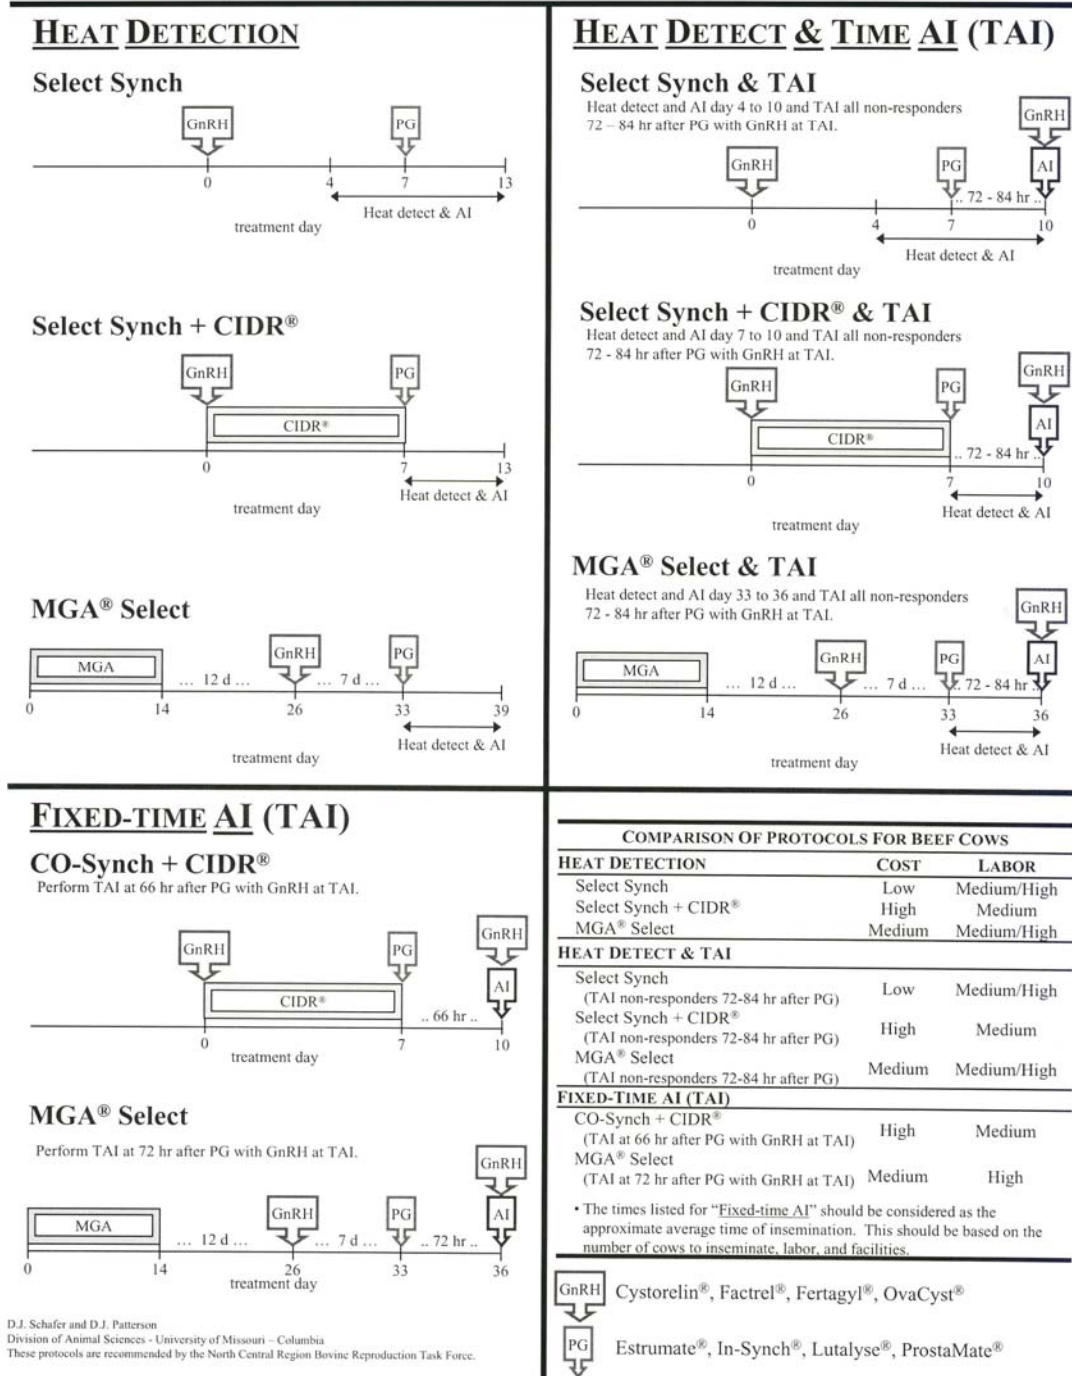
HEAT DETECTION

Select Synch

GnRH PG

0 4 7 13

Heat detect & AI

treatment day

Select Synch + CIDR®

GnRH PG

CIDR®

0 7 13

Heat detect & AI

treatment day

MGA® Select

MGA ... 12 d ... GnRH ... 7 d ... PG

0 14 26 33 39

Heat detect & AI

treatment day

HEAT DETECT & TIME AI (TAI)

Select Synch & TAI

Heat detect and AI day 4 to 10 and TAI all non-responders 72 – 84 hr after PG with GnRH at TAI.

GnRH PG GnRH AI

.. 72 - 84 hr ..

0 4 7 10

Heat detect & AI

treatment day

Select Synch + CIDR® & TAI

Heat detect and AI day 7 to 10 and TAI all non-responders 72 - 84 hr after PG with GnRH at TAI.

GnRH PG GnRH AI

CIDR®

.. 72 - 84 hr ..

0 7 10

Heat detect & AI

treatment day

MGA® Select & TAI

Heat detect and AI day 33 to 36 and TAI all non-responders 72 - 84 hr after PG with GnRH at TAI.

MGA ... 12 d ... GnRH ... 7 d ... PG .. 72 - 84 hr .. GnRH AI

0 14 26 33 36

Heat detect & AI

treatment day

FIXED-TIME AI (TAI)

CO-Synch + CIDR®

Perform TAI at 66 hr after PG with GnRH at TAI.

GnRH PG GnRH AI

CIDR®

.. 66 hr ..

0 7 10

treatment day

MGA® Select

Perform TAI at 72 hr after PG with GnRH at TAI.

MGA ... 12 d ... GnRH ... 7 d ... PG .. 72 hr .. GnRH AI

0 14 26 33 36

treatment day

D.J. Schafer and D.J. Patterson
Division of Animal Sciences - University of Missouri – Columbia
These protocols are recommended by the North Central Region Bovine Reproduction Task Force.

COMPARISON OF PROTOCOLS FOR BEEF COWS

| HEAT DETECTION | COST | LABOR |
|---|---|---|
| Select Synch | Low | Medium/High |
| Select Synch + CIDR® | High | Medium |
| MGA® Select | Medium | Medium/High |
| HEAT DETECT & TAI | | |
| Select Synch (TAI non-responders 72-84 hr after PG) | Low | Medium/High |
| Select Synch + CIDR® (TAI non-responders 72-84 hr after PG) | High | Medium |
| MGA® Select (TAI non-responders 72-84 hr after PG) | Medium | Medium/High |
| FIXED-TIME AI (TAI) | | |
| CO-Synch + CIDR® (TAI at 66 hr after PG with GnRH at TAI) | High | Medium |
| MGA® Select (TAI at 72 hr after PG with GnRH at TAI) | Medium | High |

• The times listed for "Fixed-time AI" should be considered as the approximate average time of insemination. This should be based on the number of cows to inseminate, labor, and facilities.

GnRH Cystorelin®, Factrel®, Fertagyl®, OvaCyst®

PG Estrumate®, In-Synch®, Lutalyse®, ProstaMate®